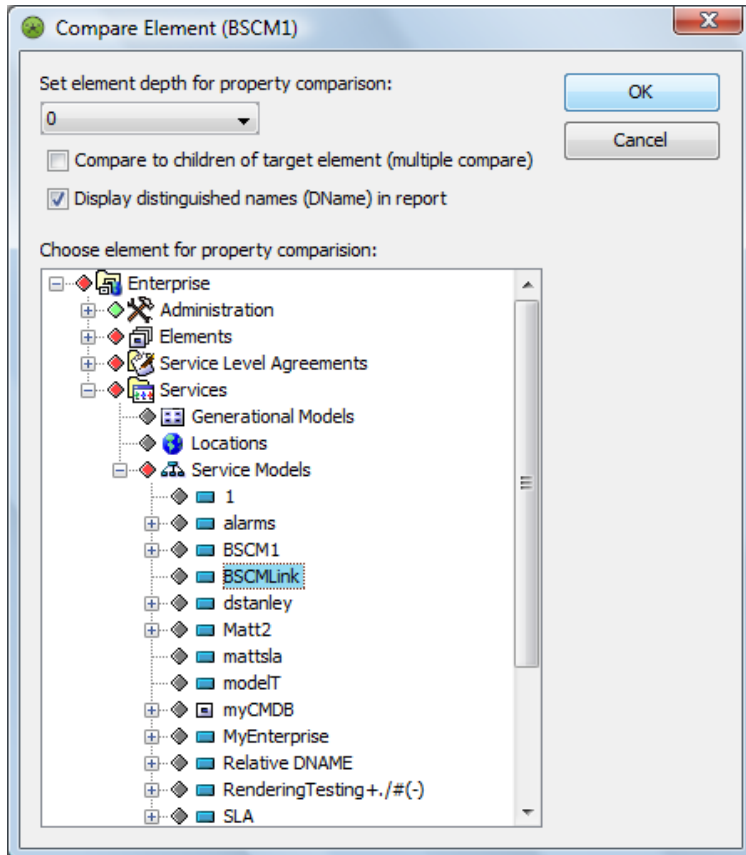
Compare Element (BSCM1)

Set element depth for property comparison:

0

OK

Cancel

Compare to children of target element (multiple compare)

Display distinguished names (DName) in report

Choose element for property comparision:

Enterprise
Administration
Elements
Service Level Agreements
Services
Generational Models
Locations
Service Models
1
alarms
BSCM1
BSCMLink
dstanley
Matt2
mattsla
modelT
myCMDB
MyEnterprise
Relative DNAME
RenderingTesting+./#(-)
SLA